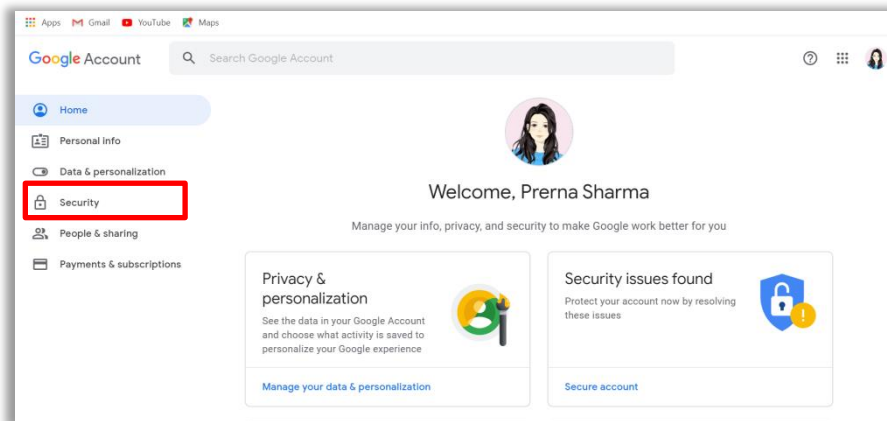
Apps Gmail YouTube Maps

Google Account

Search Google Account

Home

Personal info

Data & personalization

Security

People & sharing

Payments & subscriptions

Welcome, Prerna Sharma

Manage your info, privacy, and security to make Google work better for you

Privacy & personalization

See the data in your Google Account and choose what activity is saved to personalize your Google experience

Manage your data & personalization

Security issues found

Protect your account now by resolving these issues

Secure account